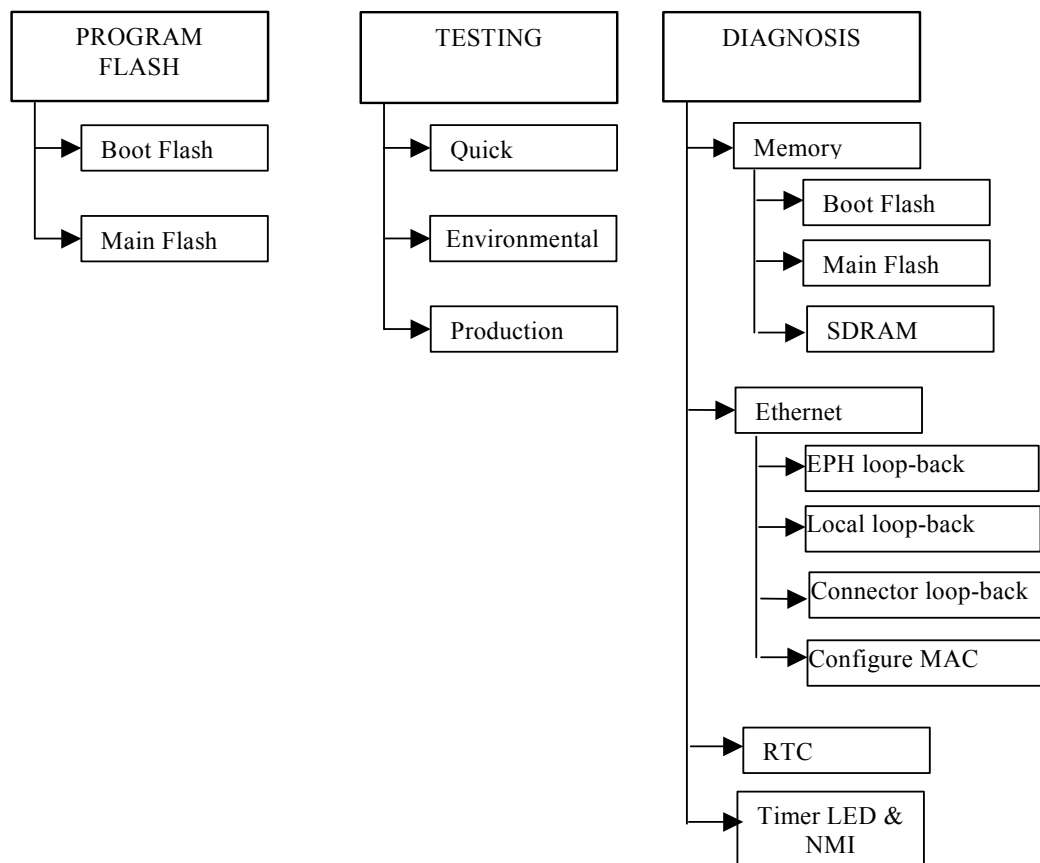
PROGRAM FLASH

Boot Flash

Main Flash

TESTING

Quick

Environmental

Production

DIAGNOSIS

Memory

Boot Flash

Main Flash

SDRAM

Ethernet

EPH loop-back

Local loop-back

Connector loop-back

Configure MAC

RTC

Timer LED & NMI